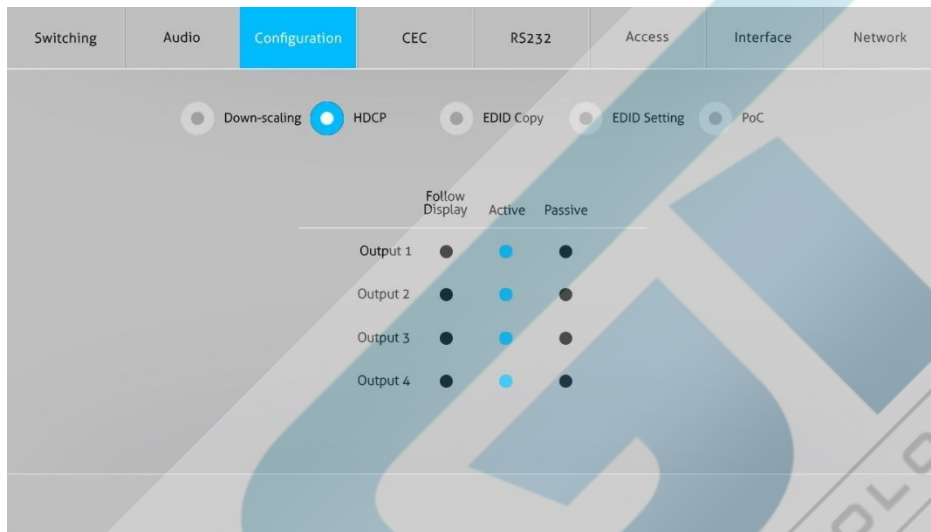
Switching Audio Configuration CEC RS232 Access Interface Network

Down-scaling HDCP EDID Copy EDID Setting PoC

| | Follow Display | Active | Passive |
|---|---|---|---|
| Output 1 | | | |
| Output 2 | | | |
| Output 3 | | | |
| Output 4 | | | |